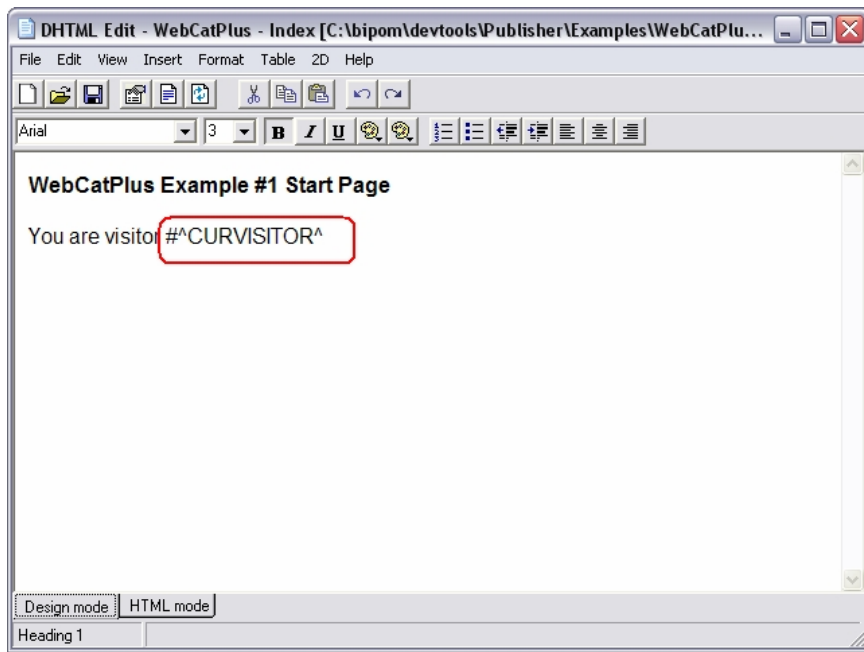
DHTML Edit - WebCatPlus - Index [C:\bipom\devtools\Publisher\Examples\WebCatPlu...

File Edit View Insert Format Table 2D Help

Arial 3 B I U

WebCatPlus Example #1 Start Page

You are visitor #^CURVISITOR^

Design mode HTML mode

Heading 1